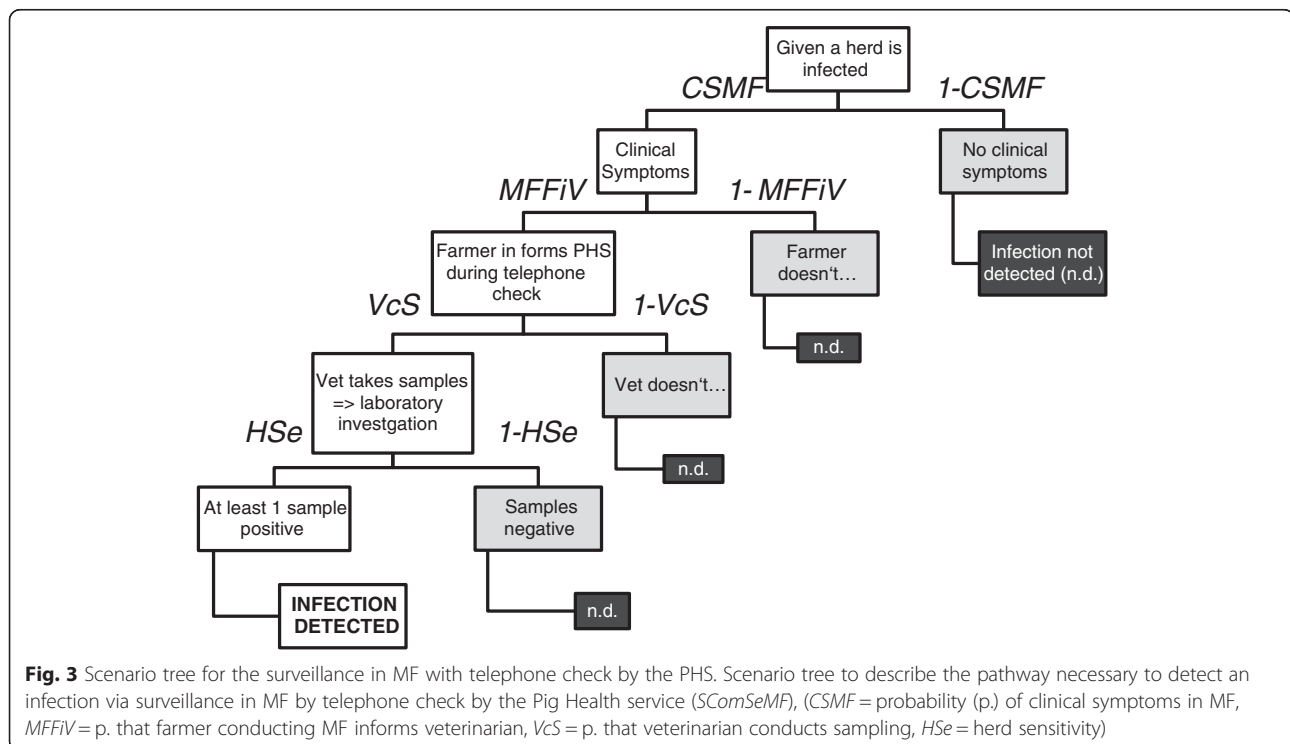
Given a herd is infected

CSMF

1-CSMF

Clinical Symptoms

No clinical symptoms

MFFiV

1- MFFiV

Infection not detected (n.d.)

Farmer in forms PHS during telephone check

Farmer doesn‘t…

VcS

1-VcS

n.d.

Vet takes samples => laboratory investgation

Vet doesn‘t…

HSe

1-HSe

n.d.

At least 1 sample positive

Samples negative

INFECTION DETECTED

n.d.

**Fig. 3** Scenario tree for the surveillance in MF with telephone check by the PHS. Scenario tree to describe the pathway necessary to detect an infection via surveillance in MF by telephone check by the Pig Health service (*SComSeMF*), (*CSMF* = probability (p.) of clinical symptoms in MF, *MFFiV* = p. that farmer conducting MF informs veterinarian, *VcS* = p. that veterinarian conducts sampling, *HSe* = herd sensitivity)